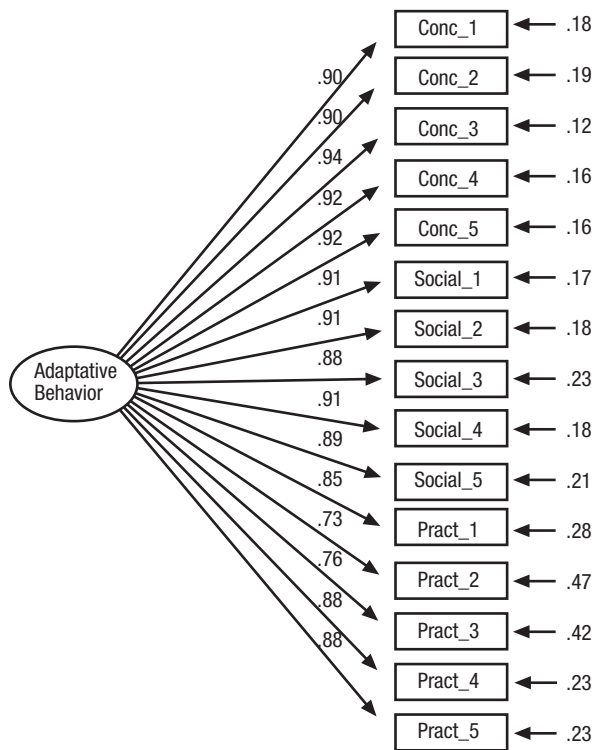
Adaptative Behavior

.90
.90
.94
.92
.92
.91
.91
.88
.91
.89
.85
.73
.76
.88
.88

Conc_1 .18
Conc_2 .19
Conc_3 .12
Conc_4 .16
Conc_5 .16
Social_1 .17
Social_2 .18
Social_3 .23
Social_4 .18
Social_5 .21
Pract_1 .28
Pract_2 .47
Pract_3 .42
Pract_4 .23
Pract_5 .23